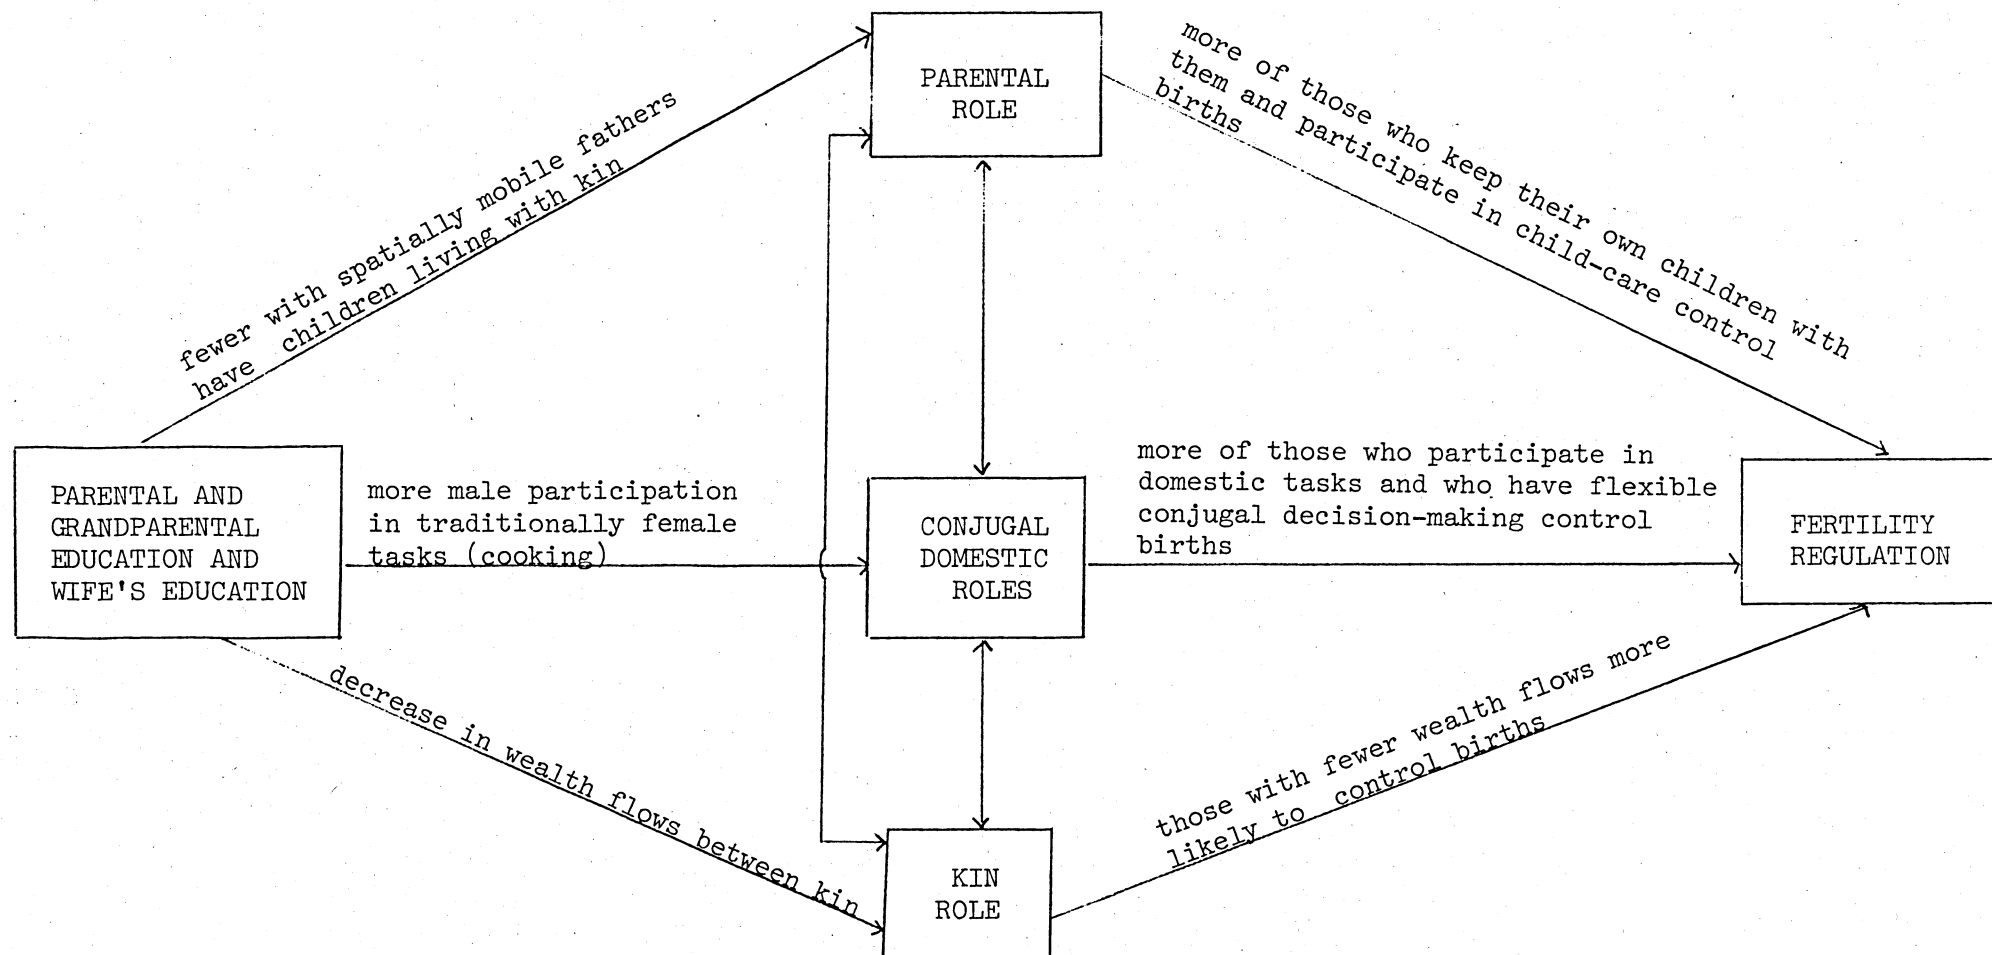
PARENTAL ROLE

fewer with spatially mobile fathers have children living with kin

more of those who keep their own children with them and participate in child-care control births

PARENTAL AND GRANDPARENTAL EDUCATION AND WIFE'S EDUCATION

more male participation in traditionally female tasks (cooking)

CONJUGAL DOMESTIC ROLES

more of those who participate in domestic tasks and who have flexible conjugal decision-making control births

FERTILITY REGULATION

decrease in wealth flows between kin

KIN ROLE

those with fewer wealth flows more likely to control births